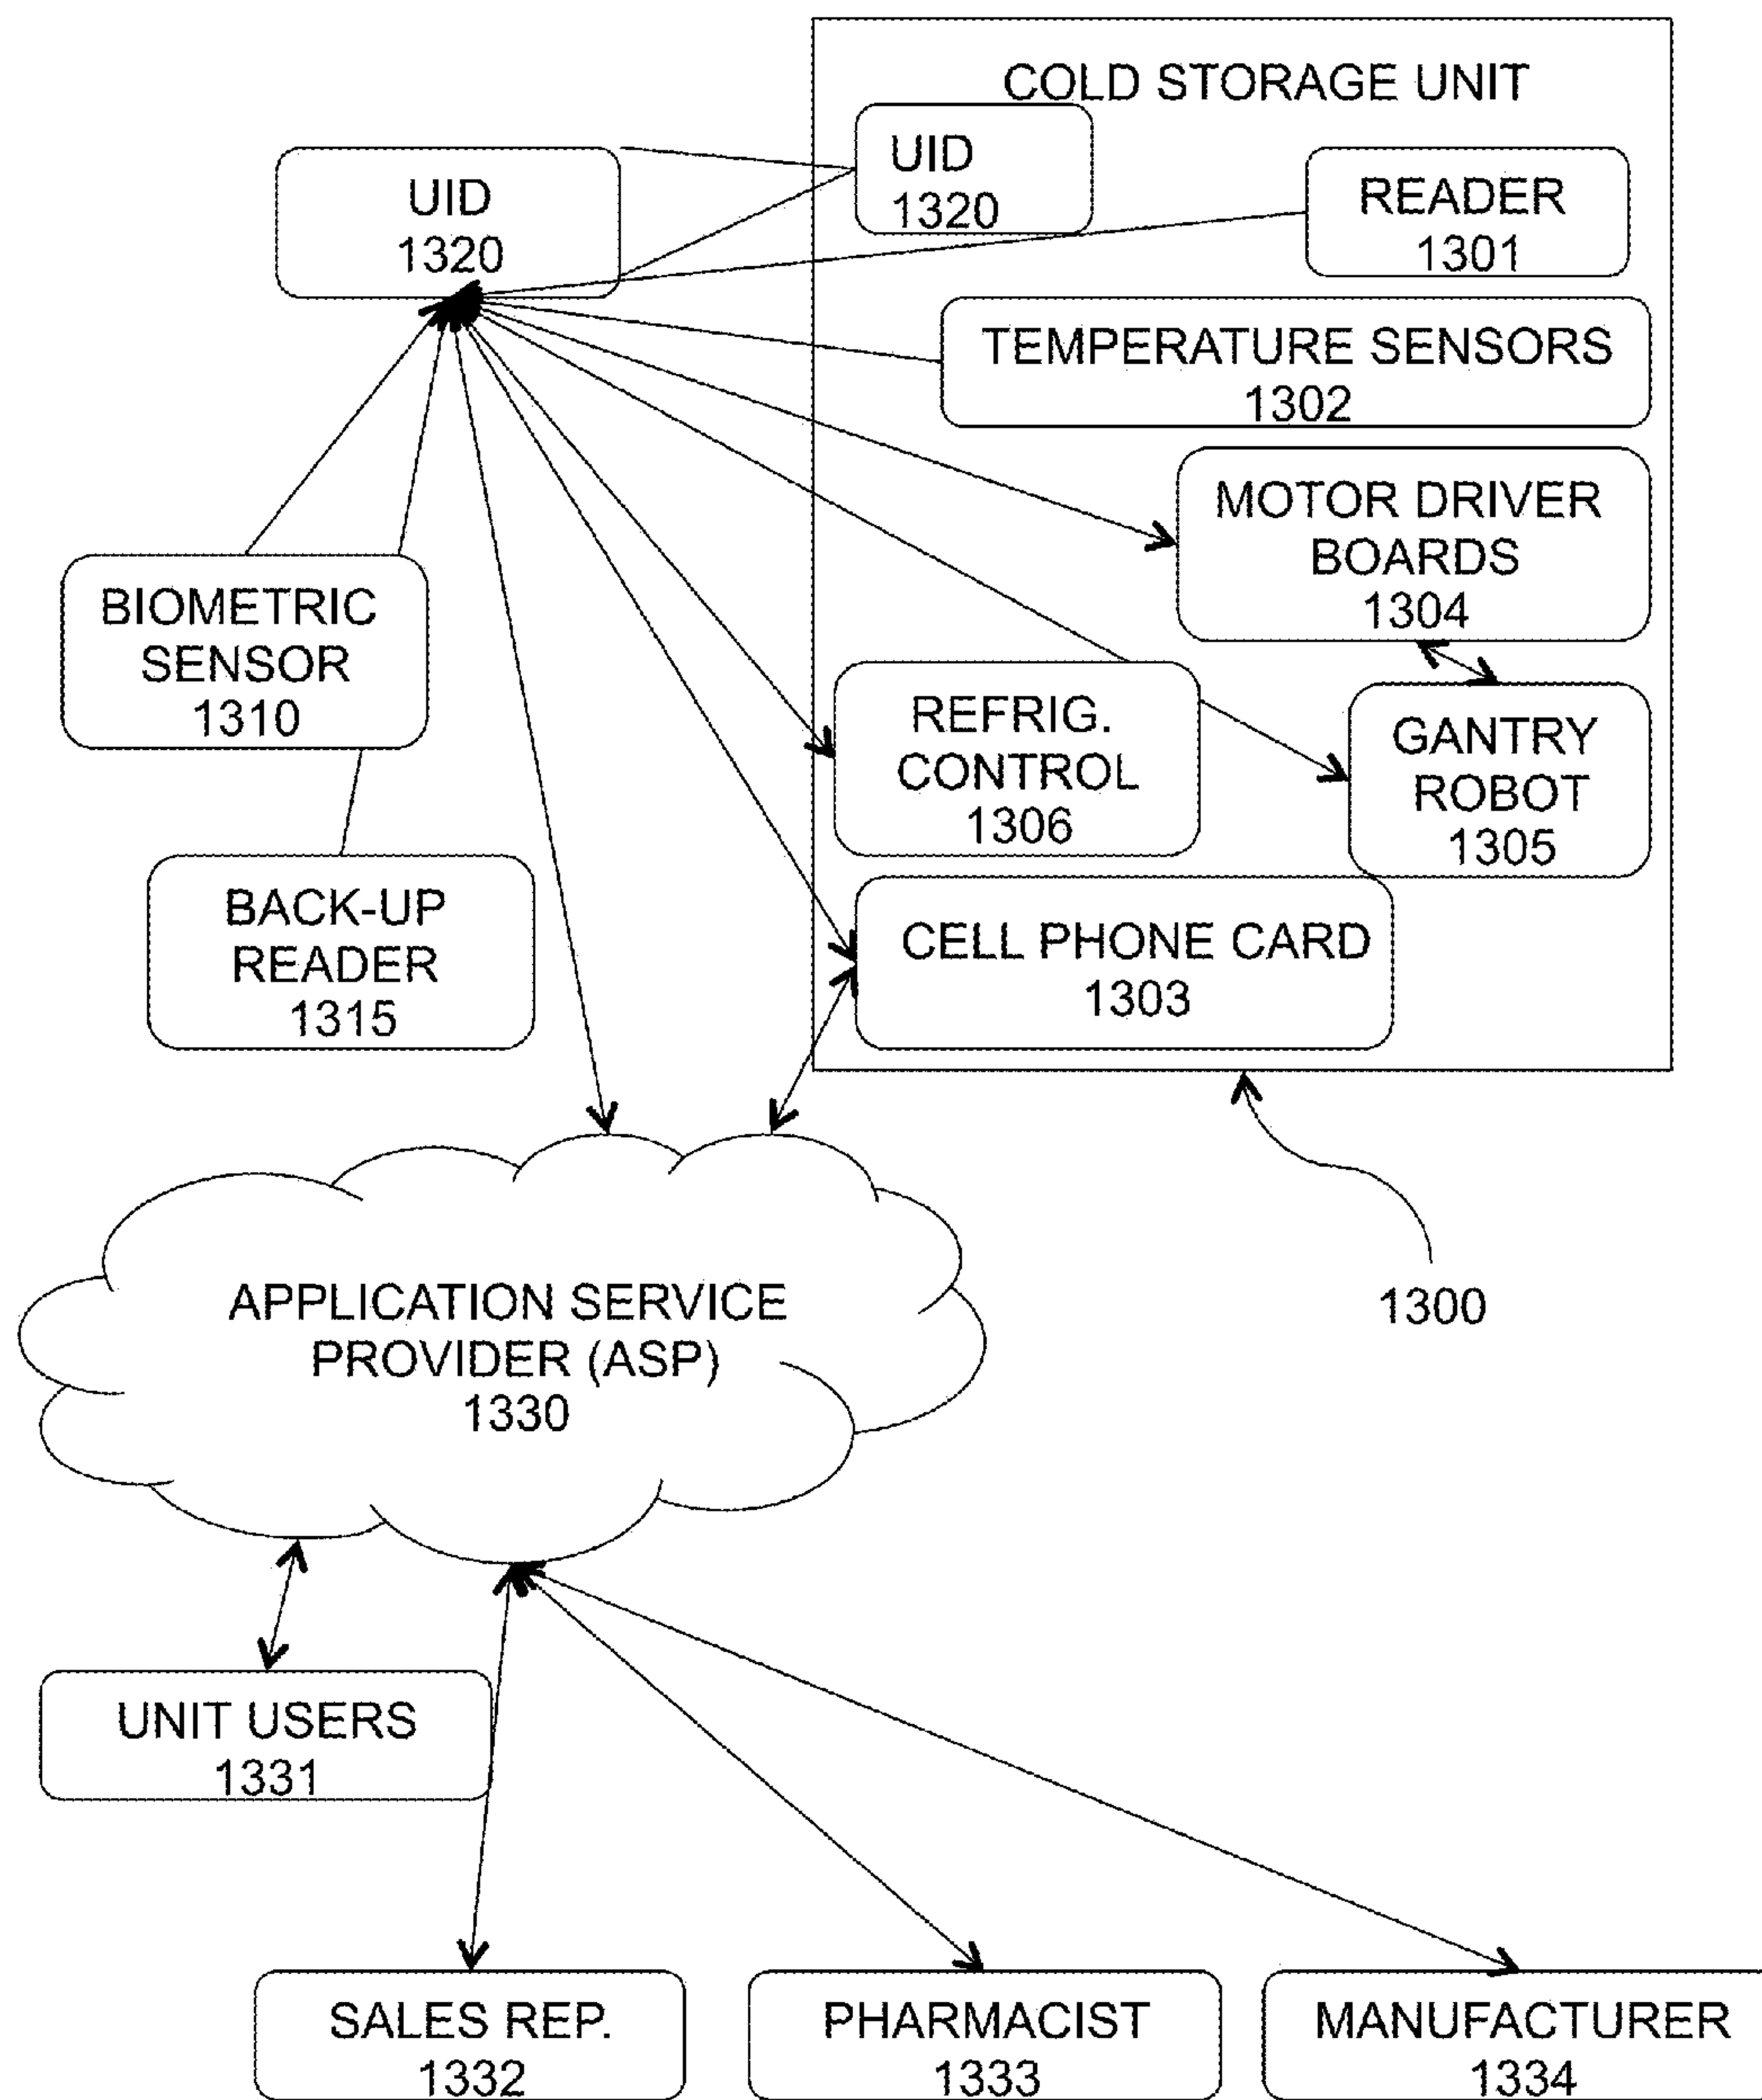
COLD STORAGE UNIT

UID
1320

UID
1320

READER
1301

TEMPERATURE SENSORS
1302

MOTOR DRIVER
BOARDS
1304

BIOMETRIC
SENSOR
1310

REFRIG.
CONTROL
1306

GANTRY
ROBOT
1305

BACK-UP
READER
1315

CELL PHONE CARD
1303

APPLICATION SERVICE
PROVIDER (ASP)
1330

1300

UNIT USERS
1331

SALES REP.
1332

PHARMACIST
1333

MANUFACTURER
1334